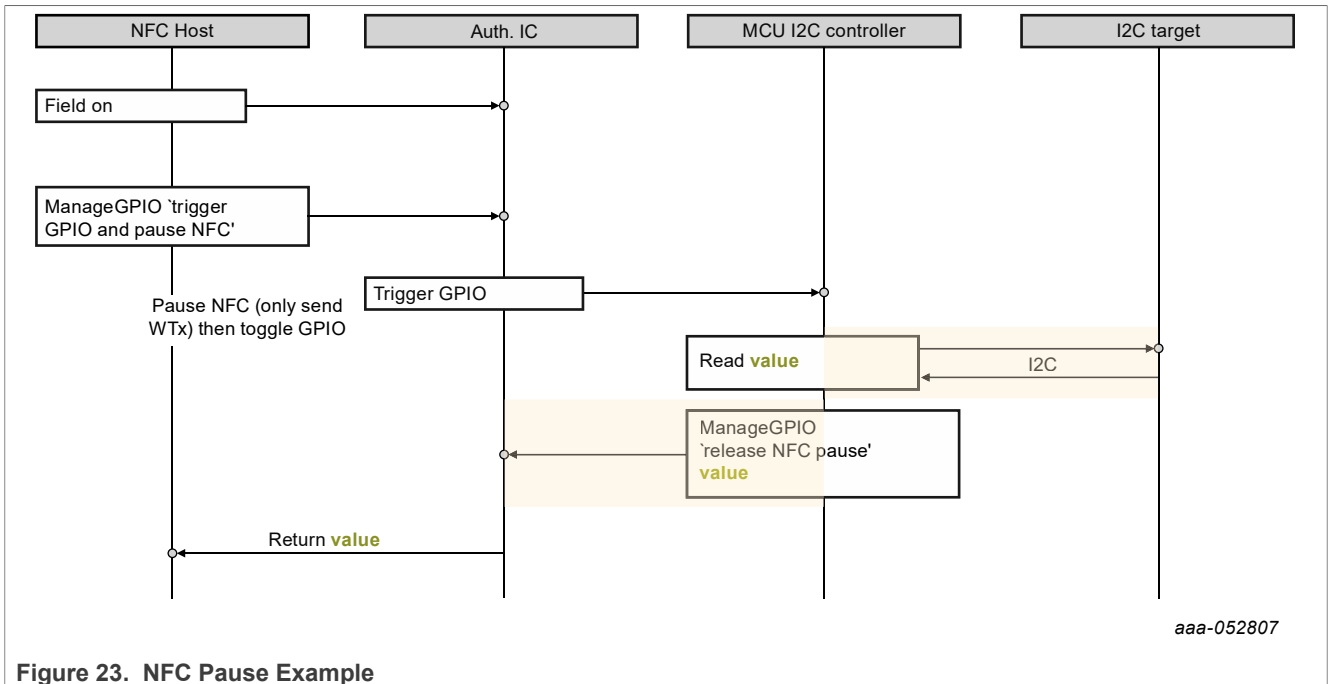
NFC Host

Auth. IC

MCU I2C controller

I2C target

Field on

ManageGPIO `trigger GPIO and pause NFC'

Trigger GPIO

Pause NFC (only send WTx) then toggle GPIO

Read value

I2C

ManageGPIO `release NFC pause' value

Return value

aaa-052807

Figure 23. NFC Pause Example